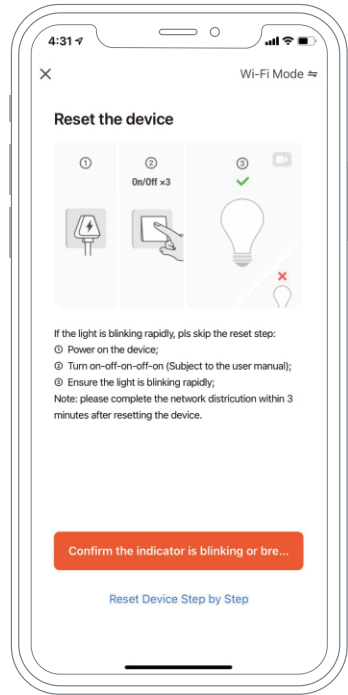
4:31

×

Wi-Fi Mode ⇋

Reset the device

①

②

On/Off ×3

③

If the light is blinking rapidly, pls skip the reset step:
① Power on the device;
② Turn on-off-on-off-on (Subject to the user manual);
③ Ensure the light is blinking rapidly;
Note: please complete the network distriction within 3 minutes after resetting the device.

Confirm the indicator is blinking or bre...

Reset Device Step by Step